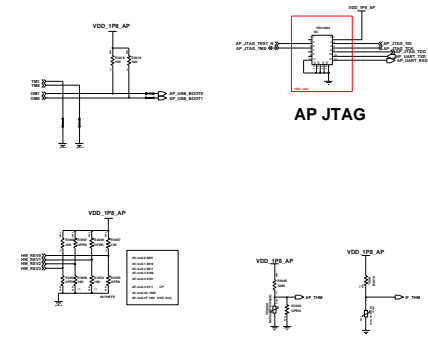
VDD_1P8_AP

TMI
TMS
DM1
DM0

AP_USB_BOOT0
AP_USB_BOOT1

VDD_1P8_AP

AP_JTAG_TRST_N
AP_JTAG_TMS

AP_JTAG_TDI
AP_JTAG_TCK
AP_JTAG_TDO
AP_UART_TXD
AP_UART_RXD

AP JTAG

VDD_1P8_AP

HW_REV0
HW_REV1
HW_REV2
HW_REV3

VDD_1P8_AP

AP_THM

VDD_1P8_AP

IF_THM